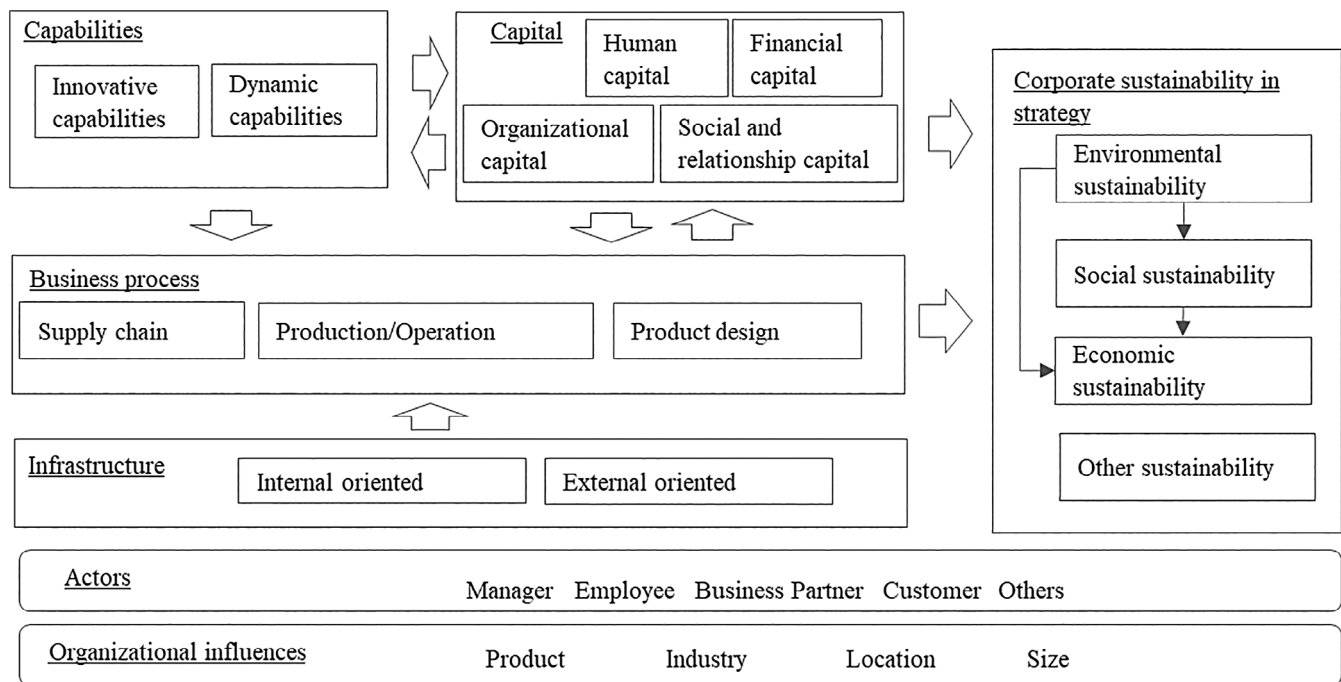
Capabilities

Innovative capabilities

Dynamic capabilities

Capital

Human capital

Financial capital

Organizational capital

Social and relationship capital

Corporate sustainability in strategy

Environmental sustainability

Social sustainability

Economic sustainability

Other sustainability

Business process

Supply chain

Production/Operation

Product design

Infrastructure

Internal oriented

External oriented

Actors

Manager Employee Business Partner Customer Others

Organizational influences

Product Industry Location Size